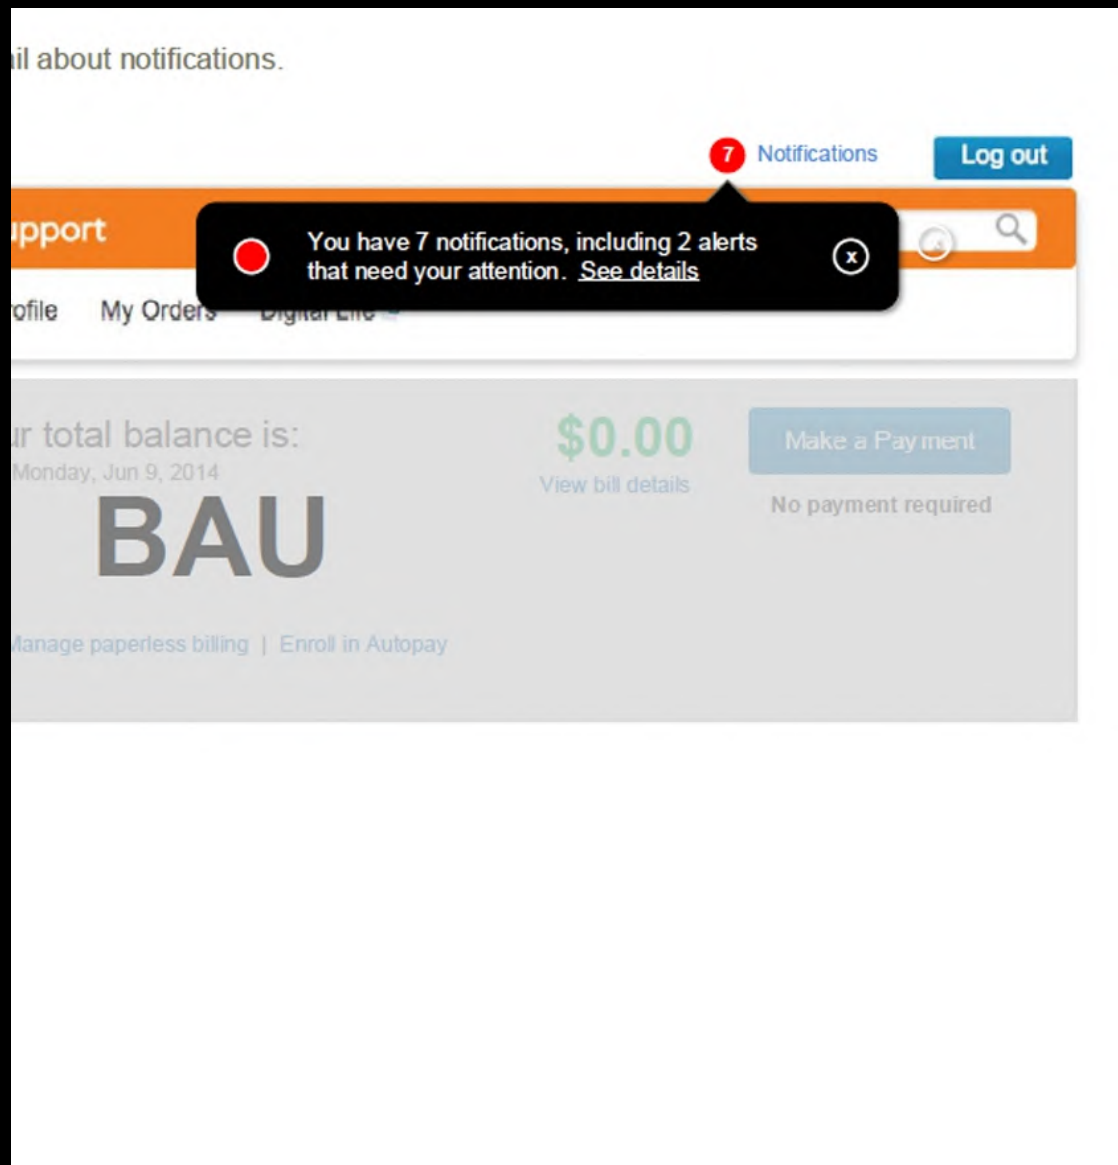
il about notifications.

7 Notifications

Log out

pport

You have 7 notifications, including 2 alerts that need your attention. See details

x

ofile My Orders Digital Life

r total balance is:
Monday, Jun 9, 2014

BAU

$0.00
View bill details

Make a Payment

No payment required

Manage paperless billing | Enroll in Autopay